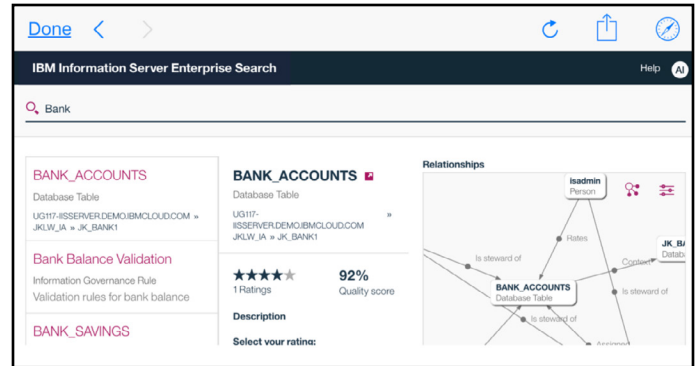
Done

IBM Information Server Enterprise Search

Help AI

Bank

BANK_ACCOUNTS
Database Table
UG117-IISSERVER.DEMO.IBMCLOUD.COM » JKLW_IA » JK_BANK1

Bank Balance Validation
Information Governance Rule
Validation rules for bank balance

BANK_SAVINGS

BANK_ACCOUNTS
Database Table
UG117-IISSERVER.DEMO.IBMCLOUD.COM » JKLW_IA » JK_BANK1

1 Ratings

92%
Quality score

Description

Select your rating:

Relationships

isadmin
Person

Rates

Is steward of

Content

JK_BA
Datab

Is steward of

BANK_ACCOUNTS
Database Table

Is steward of

Assigned